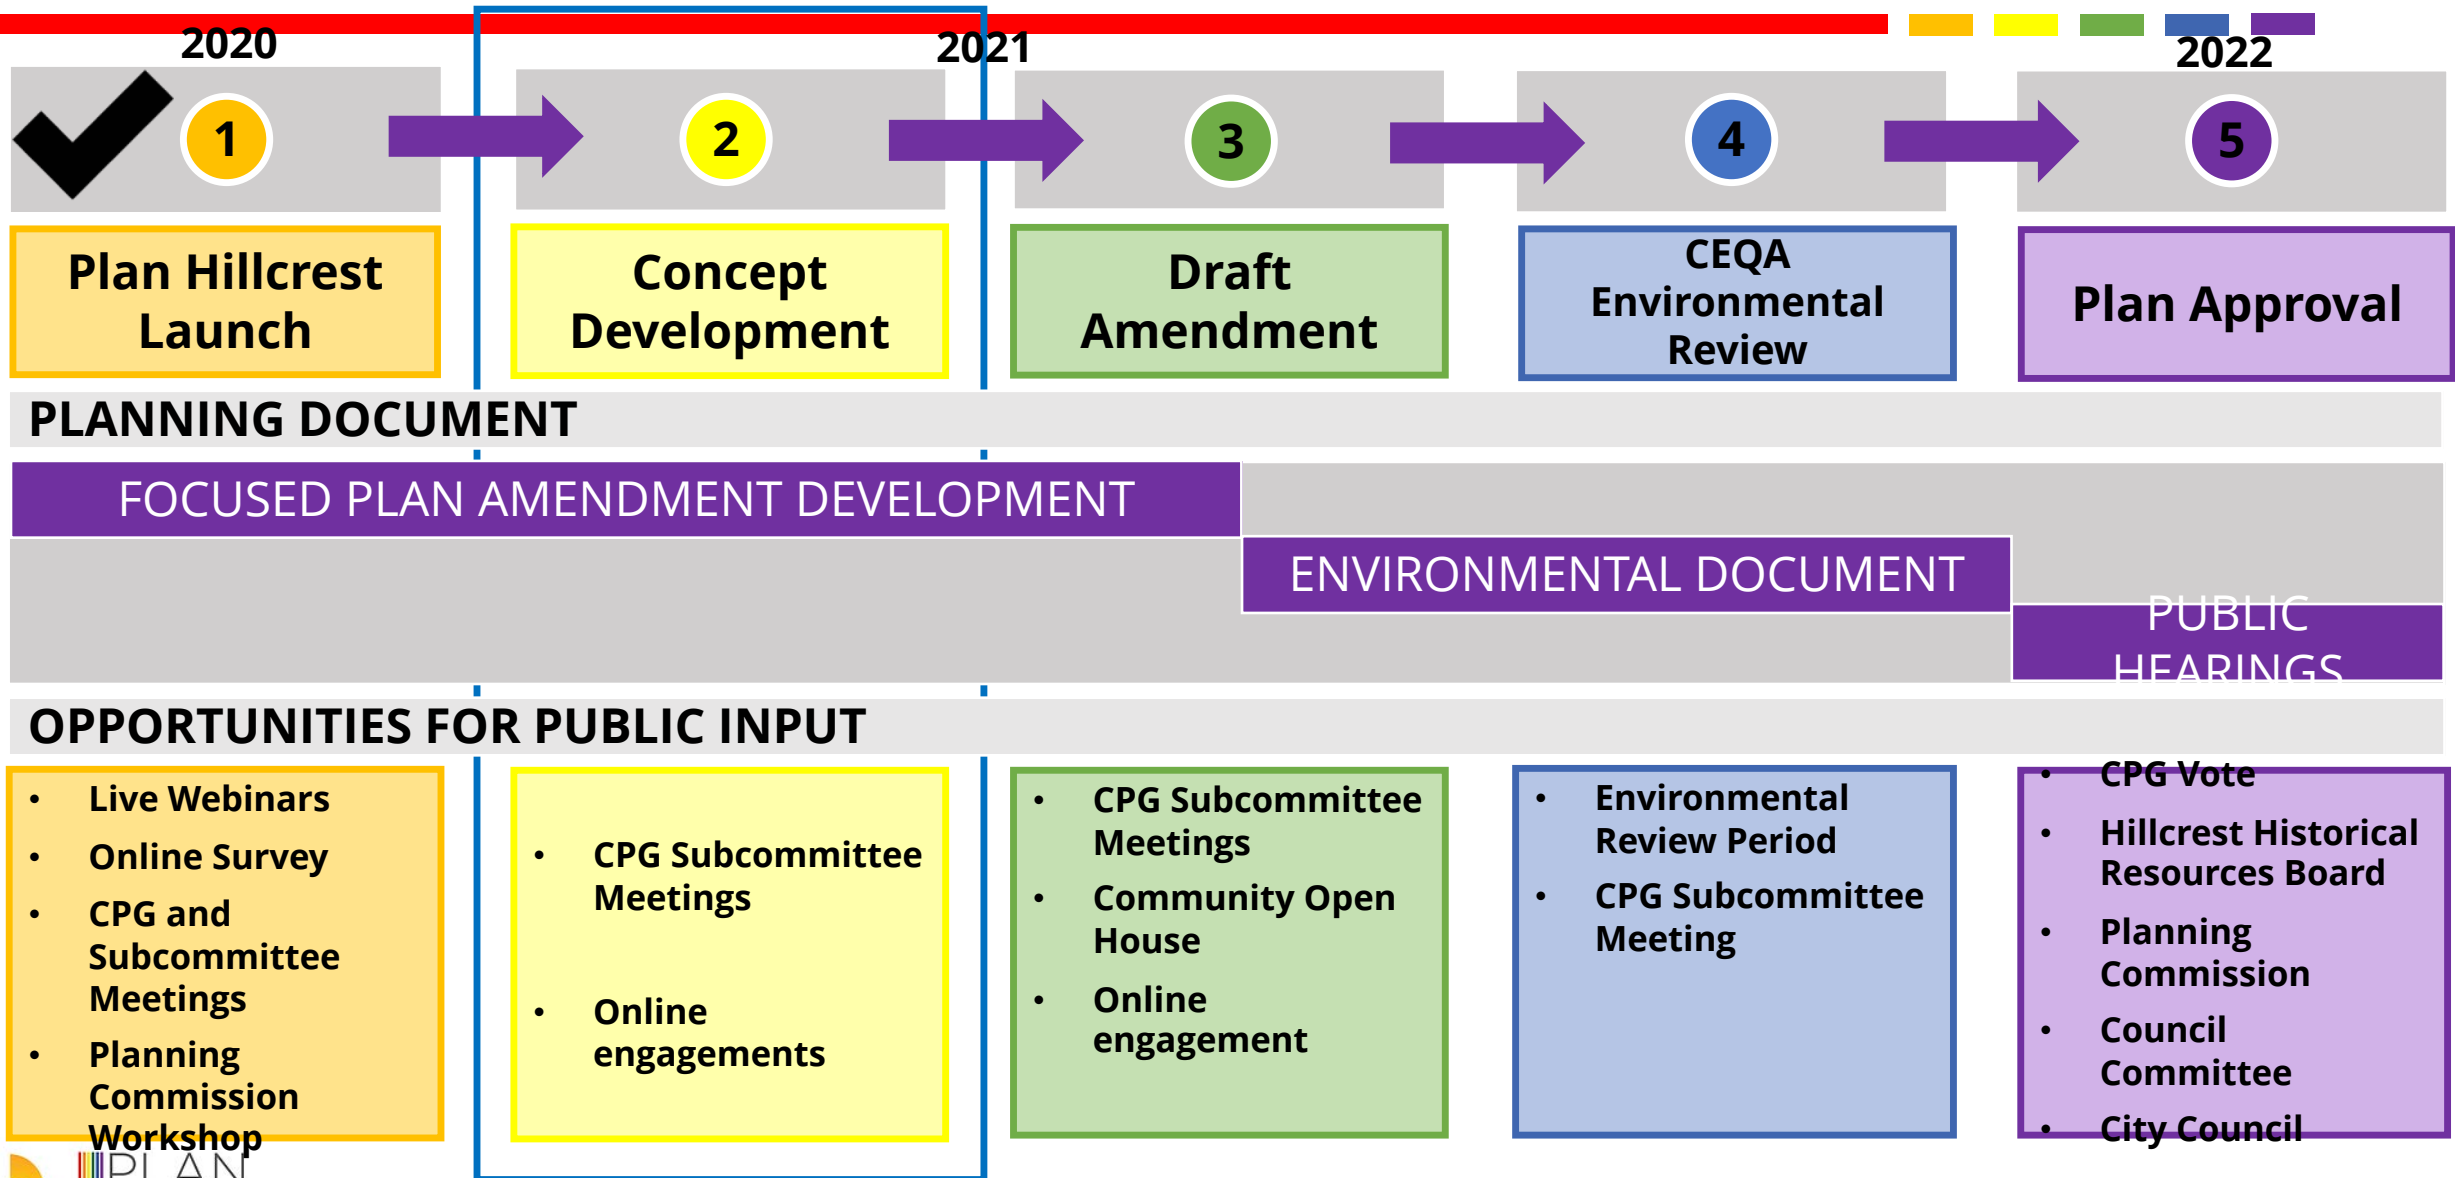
2020 2021 2022

1 Plan Hillcrest Launch

2 Concept Development

3 Draft Amendment

4 CEQA Environmental Review

5 Plan Approval

PLANNING DOCUMENT

FOCUSED PLAN AMENDMENT DEVELOPMENT

ENVIRONMENTAL DOCUMENT

PUBLIC HEARINGS

OPPORTUNITIES FOR PUBLIC INPUT

- Live Webinars
- Online Survey
- CPG and Subcommittee Meetings
- Planning Commission Workshop

- CPG Subcommittee Meetings
- Online engagements

- CPG Subcommittee Meetings
- Community Open House
- Online engagement

- Environmental Review Period
- CPG Subcommittee Meeting

- CPG Vote
- Hillcrest Historical Resources Board
- Planning Commission
- Council Committee
- City Council

PLAN